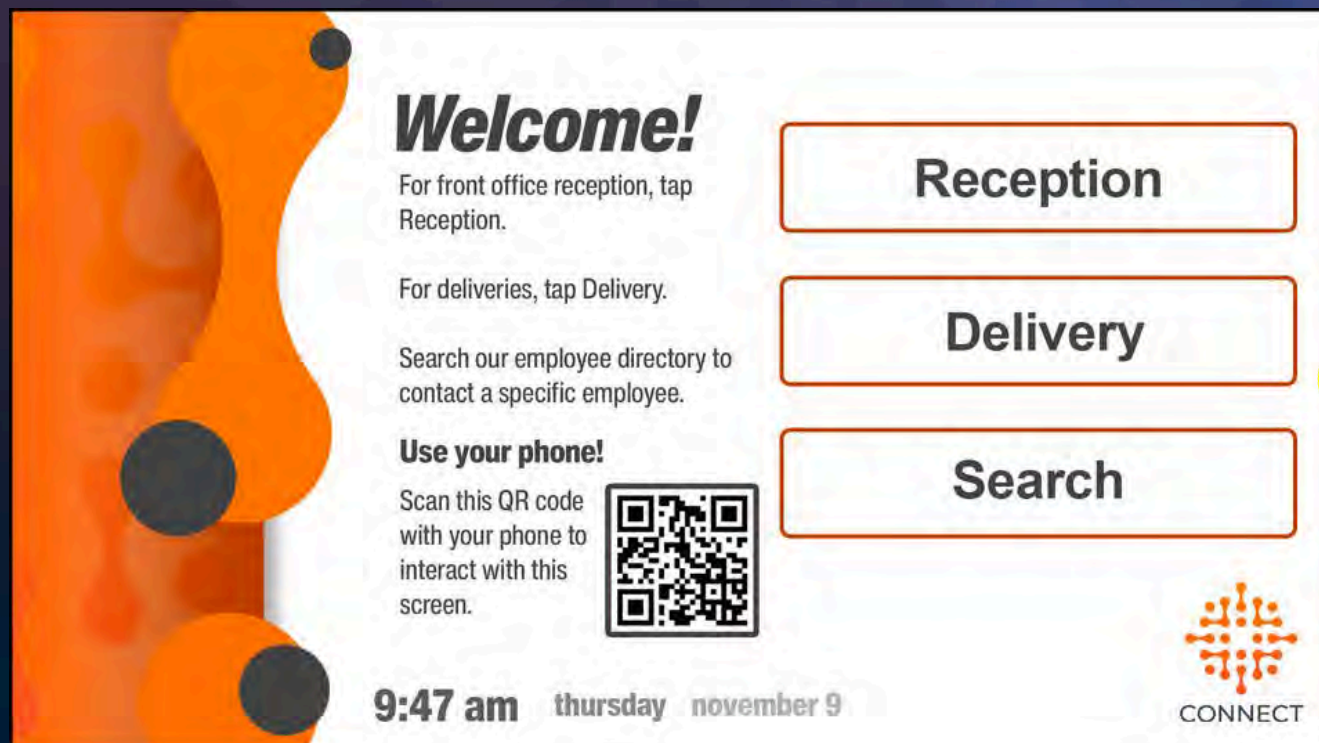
Welcome!

For front office reception, tap Reception.

For deliveries, tap Delivery.

Search our employee directory to contact a specific employee.

Use your phone!

Scan this QR code with your phone to interact with this screen.

Reception

Delivery

Search

9:47 am thursday november 9

CONNECT